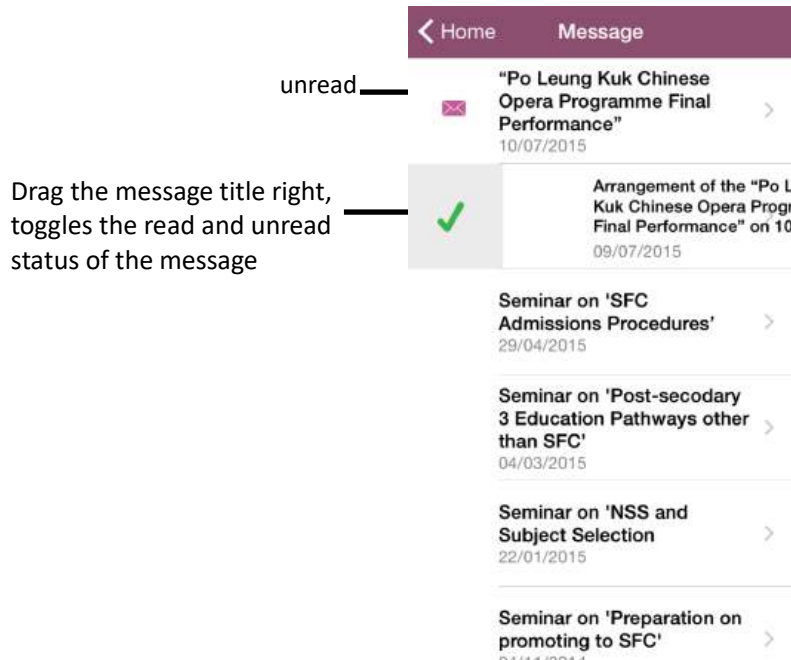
Home Message

unread

"Po Leung Kuk Chinese Opera Programme Final Performance"
10/07/2015

Drag the message title right, toggles the read and unread status of the message

Arrangement of the "Po L Kuk Chinese Opera Progr Final Performance" on 10
09/07/2015

Seminar on 'SFC Admissions Procedures'
29/04/2015

Seminar on 'Post-secodary 3 Education Pathways other than SFC'
04/03/2015

Seminar on 'NSS and Subject Selection
22/01/2015

Seminar on 'Preparation on promoting to SFC'
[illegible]